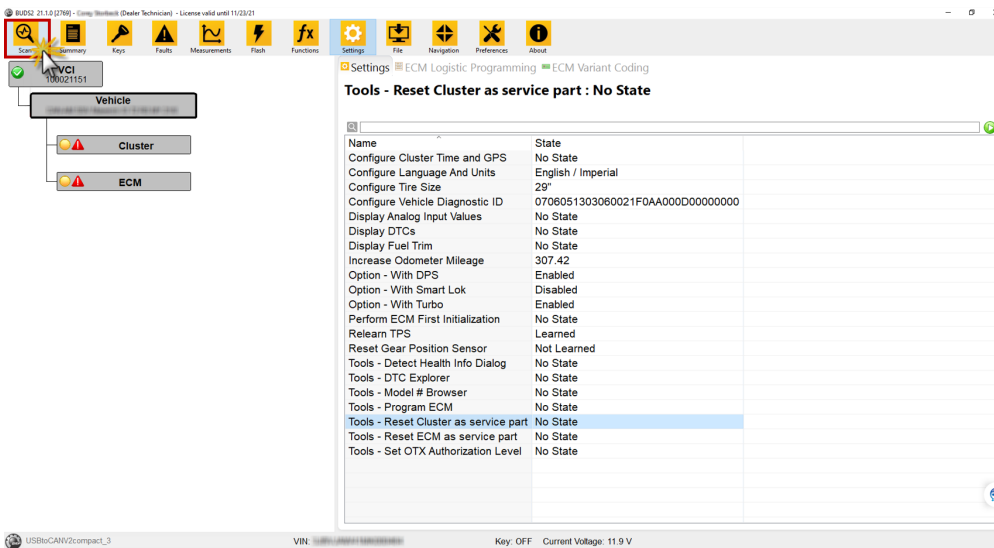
BUDS2 21.1.0 [2769] - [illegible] (Dealer Technician) - License valid until 11/23/21

Scan Summary Keys Faults Measurements Flash Functions Settings File Navigation Preferences About

VCI
100021151

Vehicle
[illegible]

Cluster

ECM

Settings ECM Logistic Programming ECM Variant Coding

Tools - Reset Cluster as service part : No State

| Name | State |
|---|---|
| Configure Cluster Time and GPS | No State |
| Configure Language And Units | English / Imperial |
| Configure Tire Size | 29" |
| Configure Vehicle Diagnostic ID | 0706051303060021F0AA000D00000000 |
| Display Analog Input Values | No State |
| Display DTCs | No State |
| Display Fuel Trim | No State |
| Increase Odometer Mileage | 307.42 |
| Option - With DPS | Enabled |
| Option - With Smart Lok | Disabled |
| Option - With Turbo | Enabled |
| Perform ECM First Initialization | No State |
| Relearn TPS | Learned |
| Reset Gear Position Sensor | Not Learned |
| Tools - Detect Health Info Dialog | No State |
| Tools - DTC Explorer | No State |
| Tools - Model # Browser | No State |
| Tools - Program ECM | No State |
| Tools - Reset Cluster as service part | No State |
| Tools - Reset ECM as service part | No State |
| Tools - Set OTX Authorization Level | No State |

USBtoCANV2compact_3 VIN: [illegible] Key: OFF Current Voltage: 11.9 V